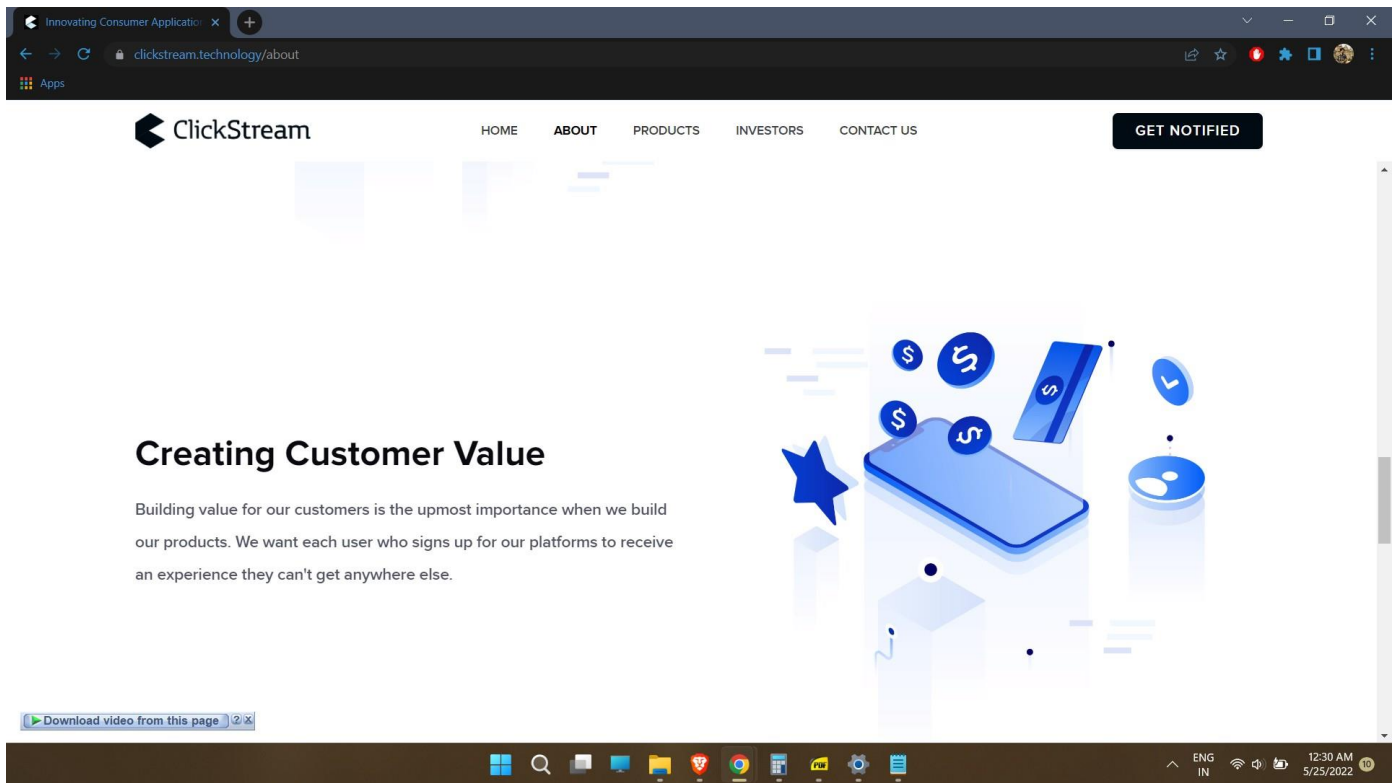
Innovating Consumer Applicatio

clickstream.technology/about

Apps

ClickStream

HOME ABOUT PRODUCTS INVESTORS CONTACT US

GET NOTIFIED

Creating Customer Value

Building value for our customers is the upmost importance when we build our products. We want each user who signs up for our platforms to receive an experience they can't get anywhere else.

Download video from this page ? X

ENG IN

12:30 AM 5/25/2022

10